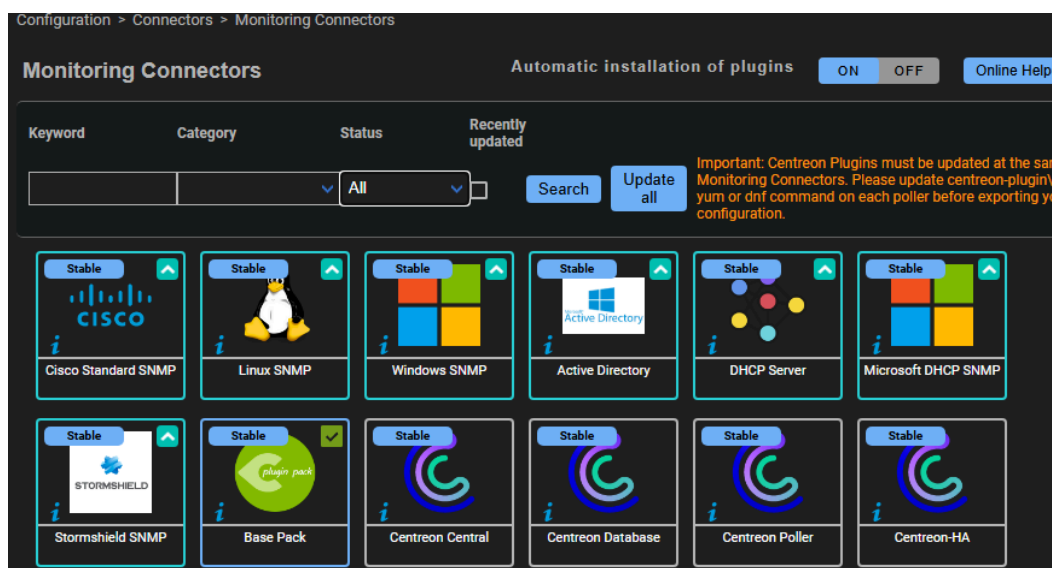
Configuration > Connectors > Monitoring Connectors

Monitoring Connectors

Automatic installation of plugins ON OFF

Online Help

Keyword

Category

Status

Recently updated

All

Search

Update all

Important: Centreon Plugins must be updated at the sa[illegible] Monitoring Connectors. Please update centreon-plugin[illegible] yum or dnf command on each poller before exporting y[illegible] configuration.

Stable
cisco
i
Cisco Standard SNMP

Stable
i
Linux SNMP

Stable
i
Windows SNMP

Stable
Active Directory
i
Active Directory

Stable
i
DHCP Server

Stable
i
Microsoft DHCP SNMP

Stable
STORMSHIELD
i
Stormshield SNMP

Stable
plugin pack
i
Base Pack

Stable
i
Centreon Central

Stable
i
Centreon Database

Stable
i
Centreon Poller

Stable
i
Centreon-HA